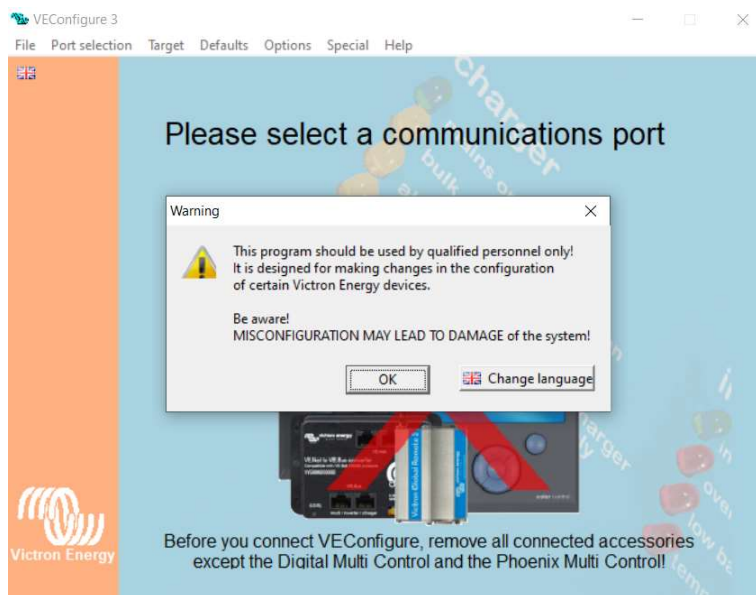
VEConfigure 3

File Port selection Target Defaults Options Special Help

Please select a communications port

Warning

This program should be used by qualified personnel only!
It is designed for making changes in the configuration of certain Victron Energy devices.

Be aware!
MISCONFIGURATION MAY LEAD TO DAMAGE of the system!

OK

Change language

Victron Energy

Before you connect VEConfigure, remove all connected accessories except the Digital Multi Control and the Phoenix Multi Control!